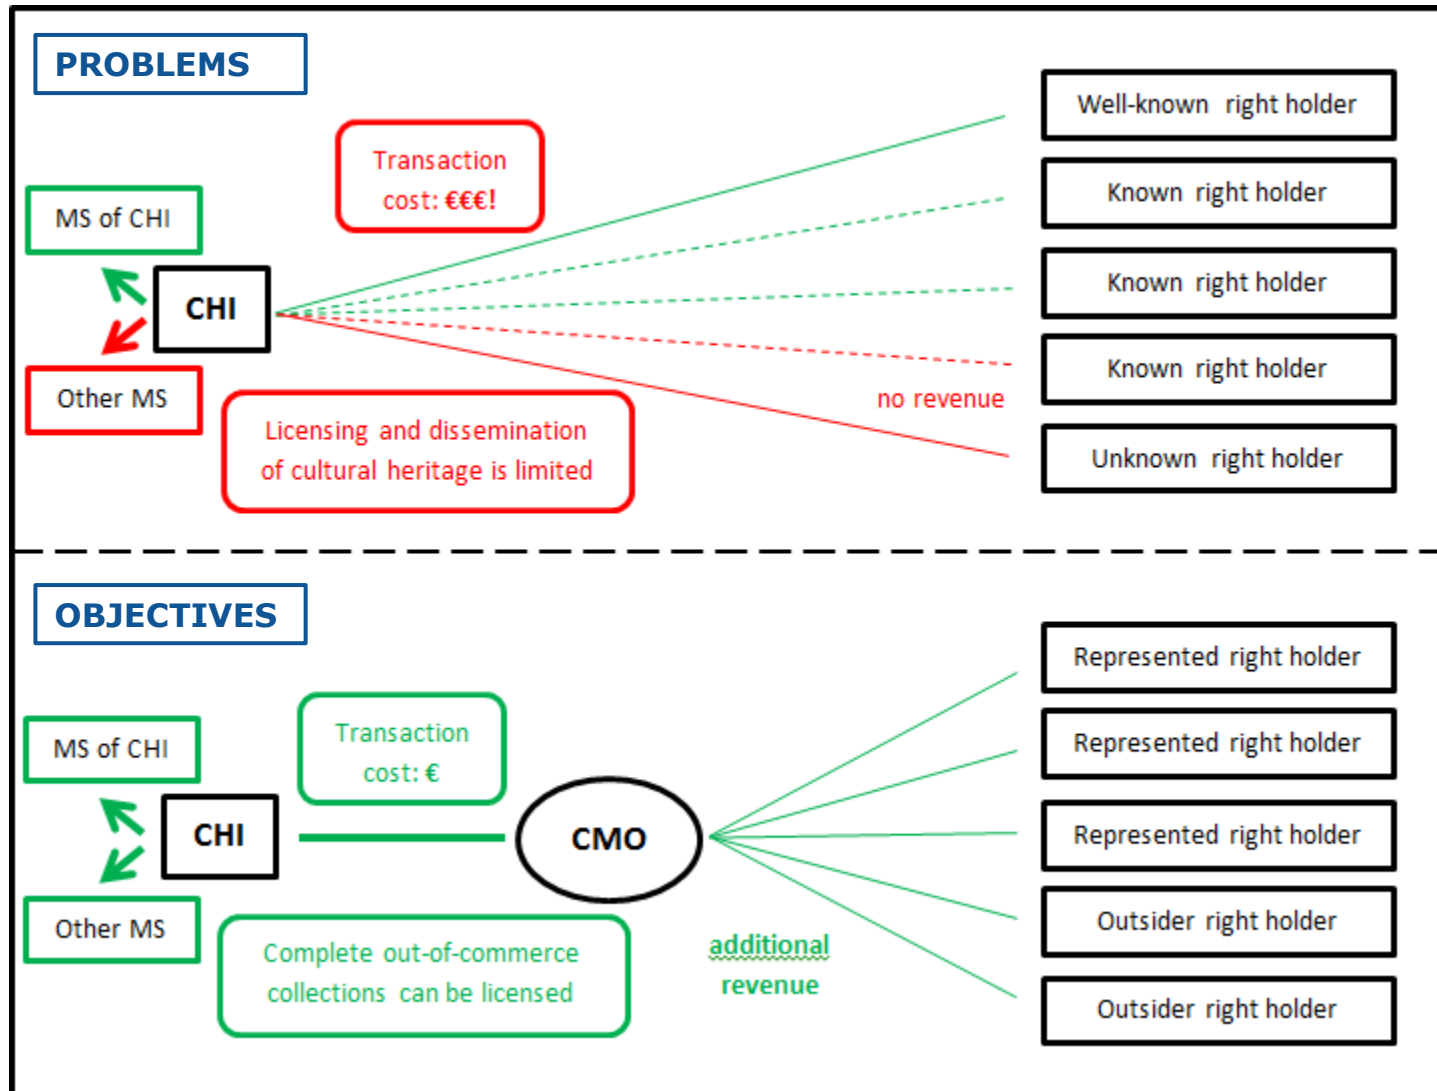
PROBLEMS

Transaction cost: €€€!

MS of CHI

CHI

Other MS

Licensing and dissemination of cultural heritage is limited

no revenue

Well-known right holder

Known right holder

Known right holder

Known right holder

Unknown right holder

OBJECTIVES

MS of CHI

Transaction cost: €

CHI

CMO

Other MS

Complete out-of-commerce collections can be licensed

additional revenue

Represented right holder

Represented right holder

Represented right holder

Outsider right holder

Outsider right holder